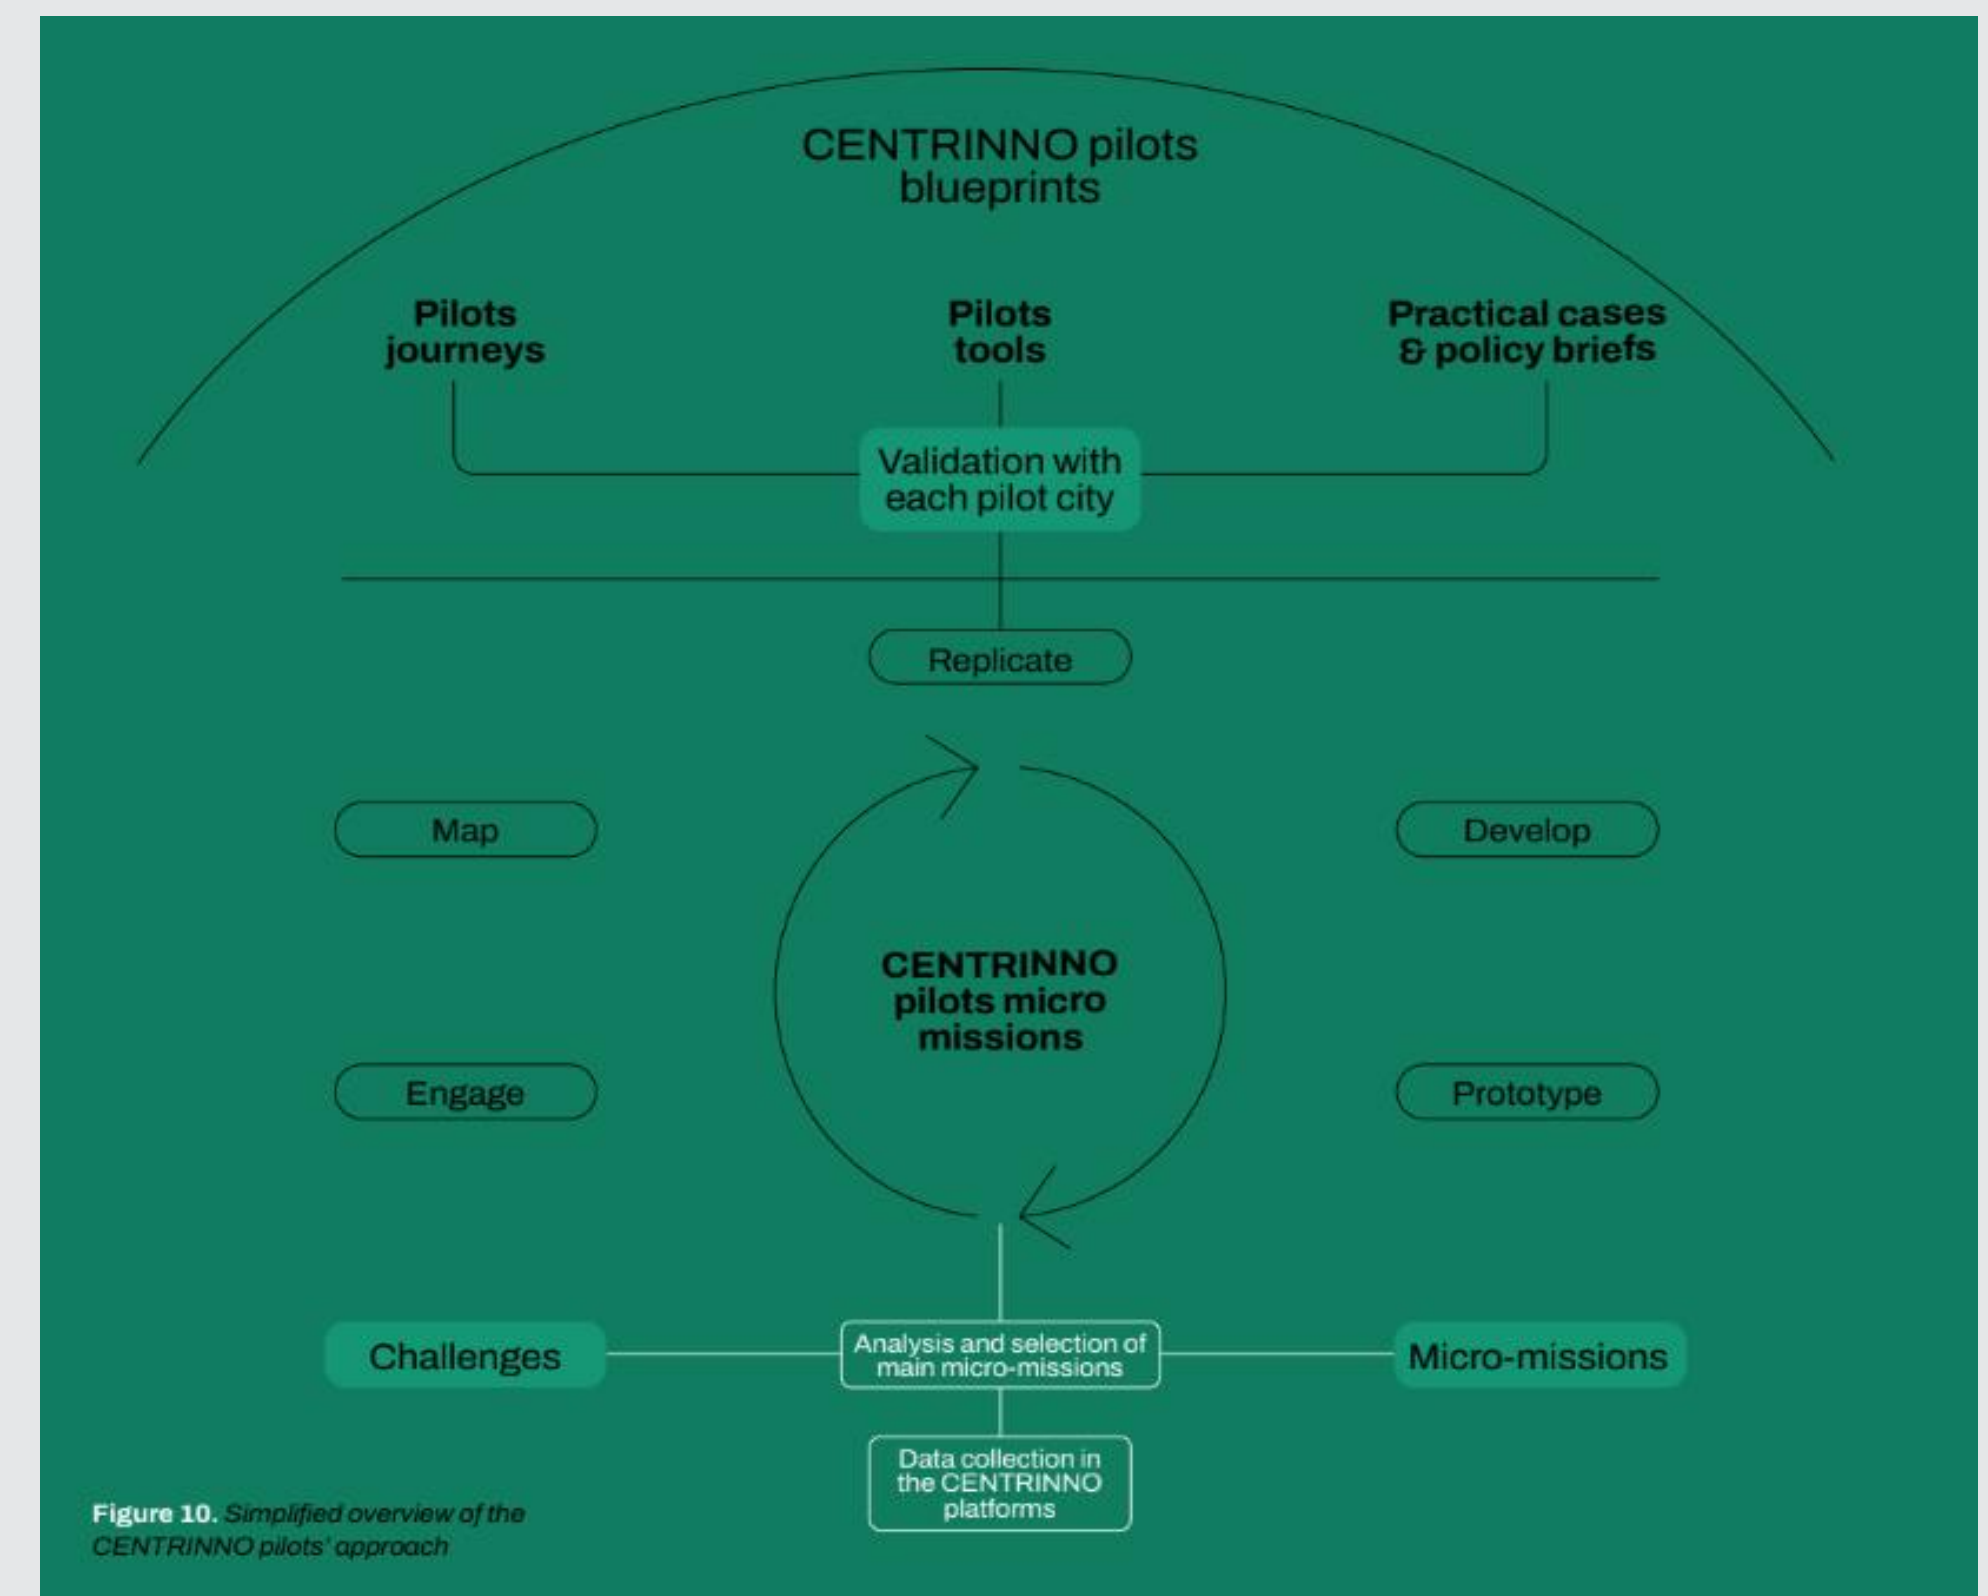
CENTRINNO pilots blueprints

Pilots journeys

Pilots tools

Practical cases & policy briefs

Validation with each pilot city

Replicate

Map

Develop

CENTRINNO pilots micro missions

Engage

Prototype

Challenges

Analysis and selection of main micro-missions

Micro-missions

Data collection in the CENTRINNO platforms

Figure 10. Simplified overview of the CENTRINNO pilots' approach